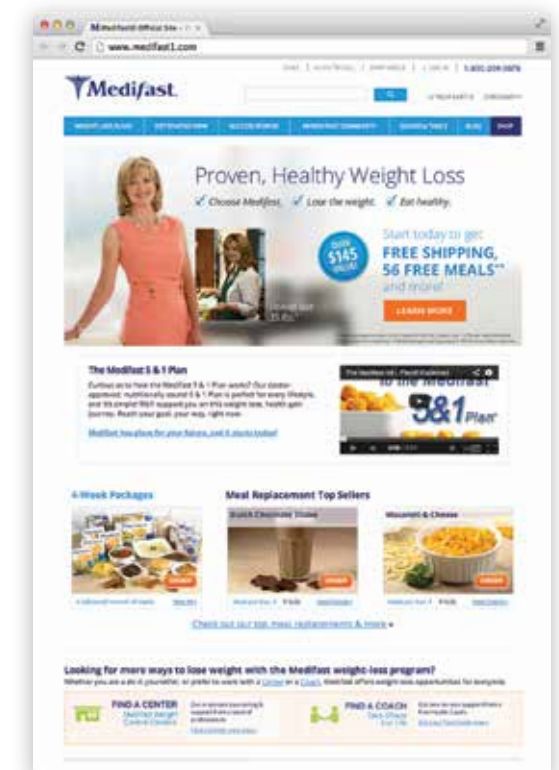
Medifast Official Site

www.medifast1.com

1.800.209.0878

Medifast

WEIGHT LOSS PLANS | GETTING STARTED | SUCCESS STORIES | MEDIFAST COMMUNITY | SHOP

Proven, Healthy Weight Loss

✓ Choose Medifast. ✓ Lose the weight. ✓ Eat healthy.

OVER $145 VALUE!

Start today to get FREE SHIPPING, 56 FREE MEALS** and more!

LEARN MORE

The Medifast 5 & 1 Plan

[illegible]

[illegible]

5&1 Plan

4-Week Packages

Meal Replacement Top Sellers

Dutch Chocolate Shake

Macaroni & Cheese

ORDER

ORDER

ORDER

Check out our top meal replacements & more »

Looking for more ways to lose weight with the Medifast weight-loss program?

Whether you are a do it yourselfer, or prefer to work with a Center or a Coach, Medifast offers weight-loss opportunities for everyone.

FIND A CENTER

Medifast Weight Control Centers

FIND A COACH

Take Shape For Life

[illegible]